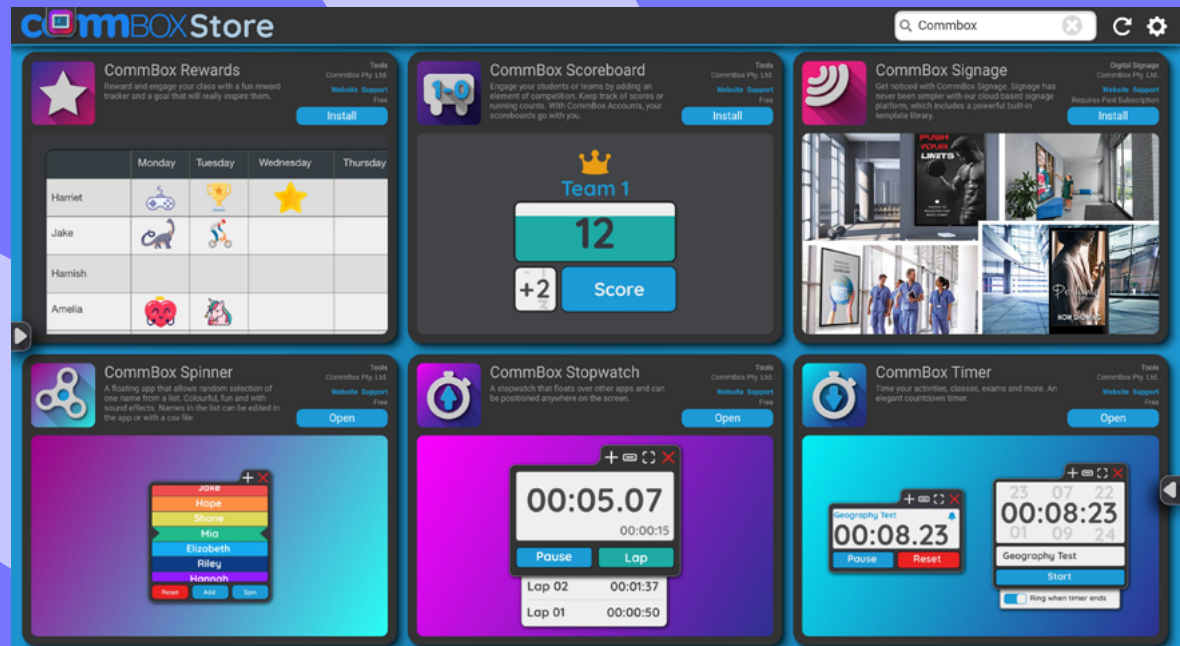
commBOXStore

Commbox

CommBox Rewards
Tools
CommBox Pty. Ltd.
Website Support
Free
Reward and engage your class with a fun reward tracker and a goal that will really inspire them.
Install

| | Monday | Tuesday | Wednesday | Thursday |
|---|---|---|---|---|
| Harriet | | | | |
| Jake | | | | |
| Hamish | | | | |
| Amelia | | | | |

CommBox Scoreboard
Tools
CommBox Pty. Ltd.
Website Support
Free
Engage your students or teams by adding an element of competition. Keep track of scores or running counts. With CommBox Accounts, your scoreboards go with you.
Install

1-0
Team 1
12
+2
Score

CommBox Signage
Digital Signage
CommBox Pty. Ltd.
Website Support
Requires Paid Subscription
Get noticed with CommBox Signage. Signage has never been simpler with our cloud-based signage platform, which includes a powerful built-in template library.
Install

PUSH YOUR LIMITS
NOW SHOWING

CommBox Spinner
Tools
CommBox Pty. Ltd.
Website Support
Free
A floating app that allows random selection of one name from a list. Colourful, fun and with sound effects. Names in the list can be edited in the app or with a csv file.
Open

Jake
Hope
Shane
Mia
Elizabeth
Riley
Hannah
Reset Add Spin

CommBox Stopwatch
Tools
CommBox Pty. Ltd.
Website Support
Free
A stopwatch that floats over other apps and can be positioned anywhere on the screen.
Open

00:05.07
00:00:15
Pause Lap
Lap 02 00:01:37
Lap 01 00:00:50

CommBox Timer
Tools
CommBox Pty. Ltd.
Website Support
Free
Time your activities, classes, exams and more. An elegant countdown timer.
Open

Geography Test
00:08.23
Pause Reset

23 07 22
00:08:23
01 09 24
Geography Test
Start
Ring when timer ends